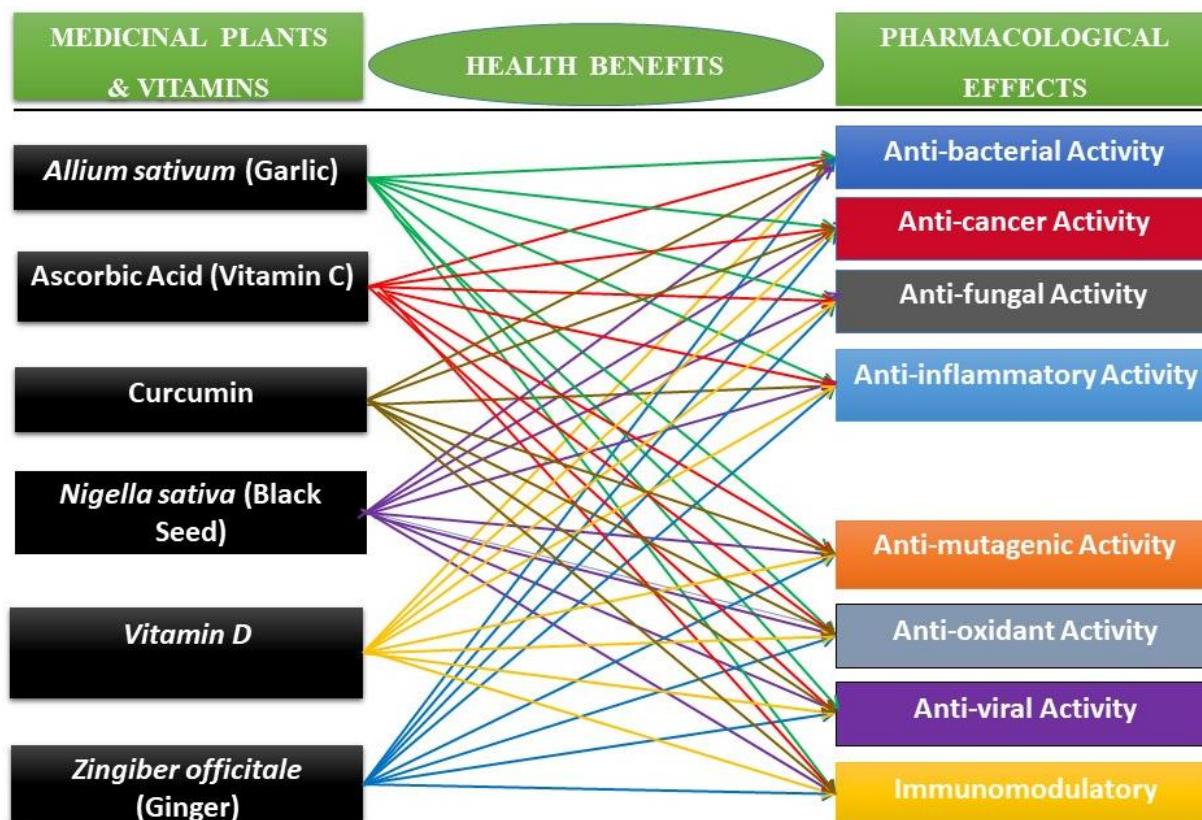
MEDICINAL PLANTS & VITAMINS

HEALTH BENEFITS

PHARMACOLOGICAL EFFECTS

Allium sativum (Garlic)

Ascorbic Acid (Vitamin C)

Curcumin

Nigella sativa (Black Seed)

Vitamin D

Zingiber officitale (Ginger)

Anti-bacterial Activity

Anti-cancer Activity

Anti-fungal Activity

Anti-inflammatory Activity

Anti-mutagenic Activity

Anti-oxidant Activity

Anti-viral Activity

Immunomodulatory